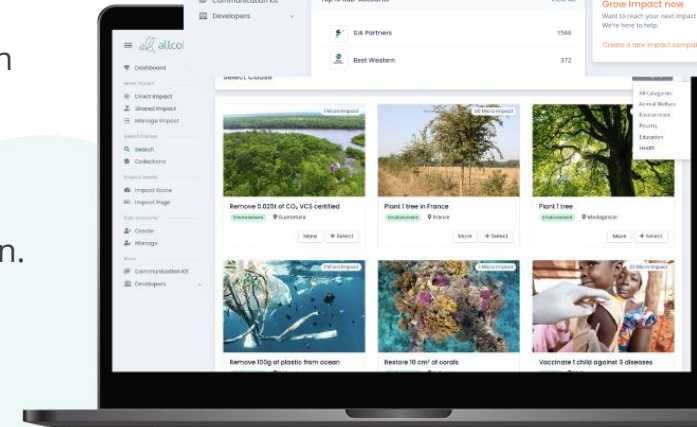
n

n.

Communication Kit
Developers

Top 10 Sub-Accounts
View all
SIA Partners 1566
Best Western 372

Grow Impact now
Want to reach your next impact
We're here to help.
Create a new impact campa

allco
Dashboard
Grow Impact
Direct Impact
Shared Impact
Manage Impact
Select Causes
Search
Collections
Impact Assets
Impact Score
Impact Page
Sub-accounts
Create
Manage
More
Communication Kit
Developers

Select Cause

All Categories
Animal Welfare
Environment
Poverty
Education
Health

1 Micro Impact
Remove 0.025t of $CO_2$ VCS certified
Environment Guatemala
More + Select

1 Micro Impact
Plant 1 tree in France
Environment France
More + Select

Plant 1 tree
Environment Madagascar
More + Select

1 Micro Impact
Remove 100g of plastic from ocean

1 Micro Impact
Restore 10 cm² of corals

10 Micro Impact
Vaccinate 1 child against 9 diseases